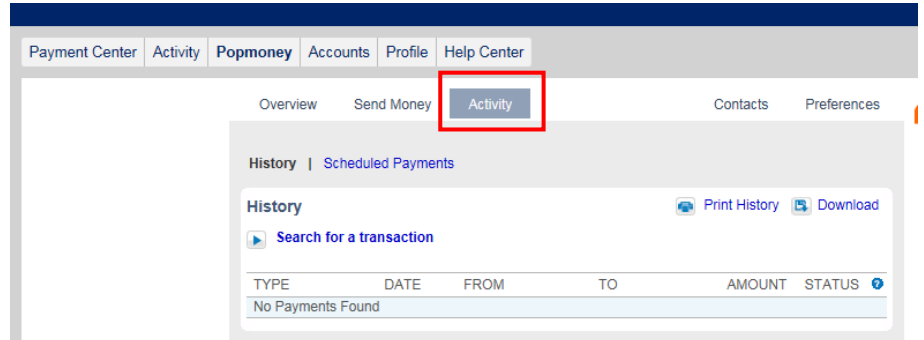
Payment Center | Activity | Popmoney | Accounts | Profile | Help Center

Overview | Send Money | Activity | Contacts | Preferences

History | Scheduled Payments

History

Print History | Download

Search for a transaction

| TYPE | DATE | FROM | TO | AMOUNT | STATUS |
|---|---|---|---|---|---|
| No Payments Found | | | | | |